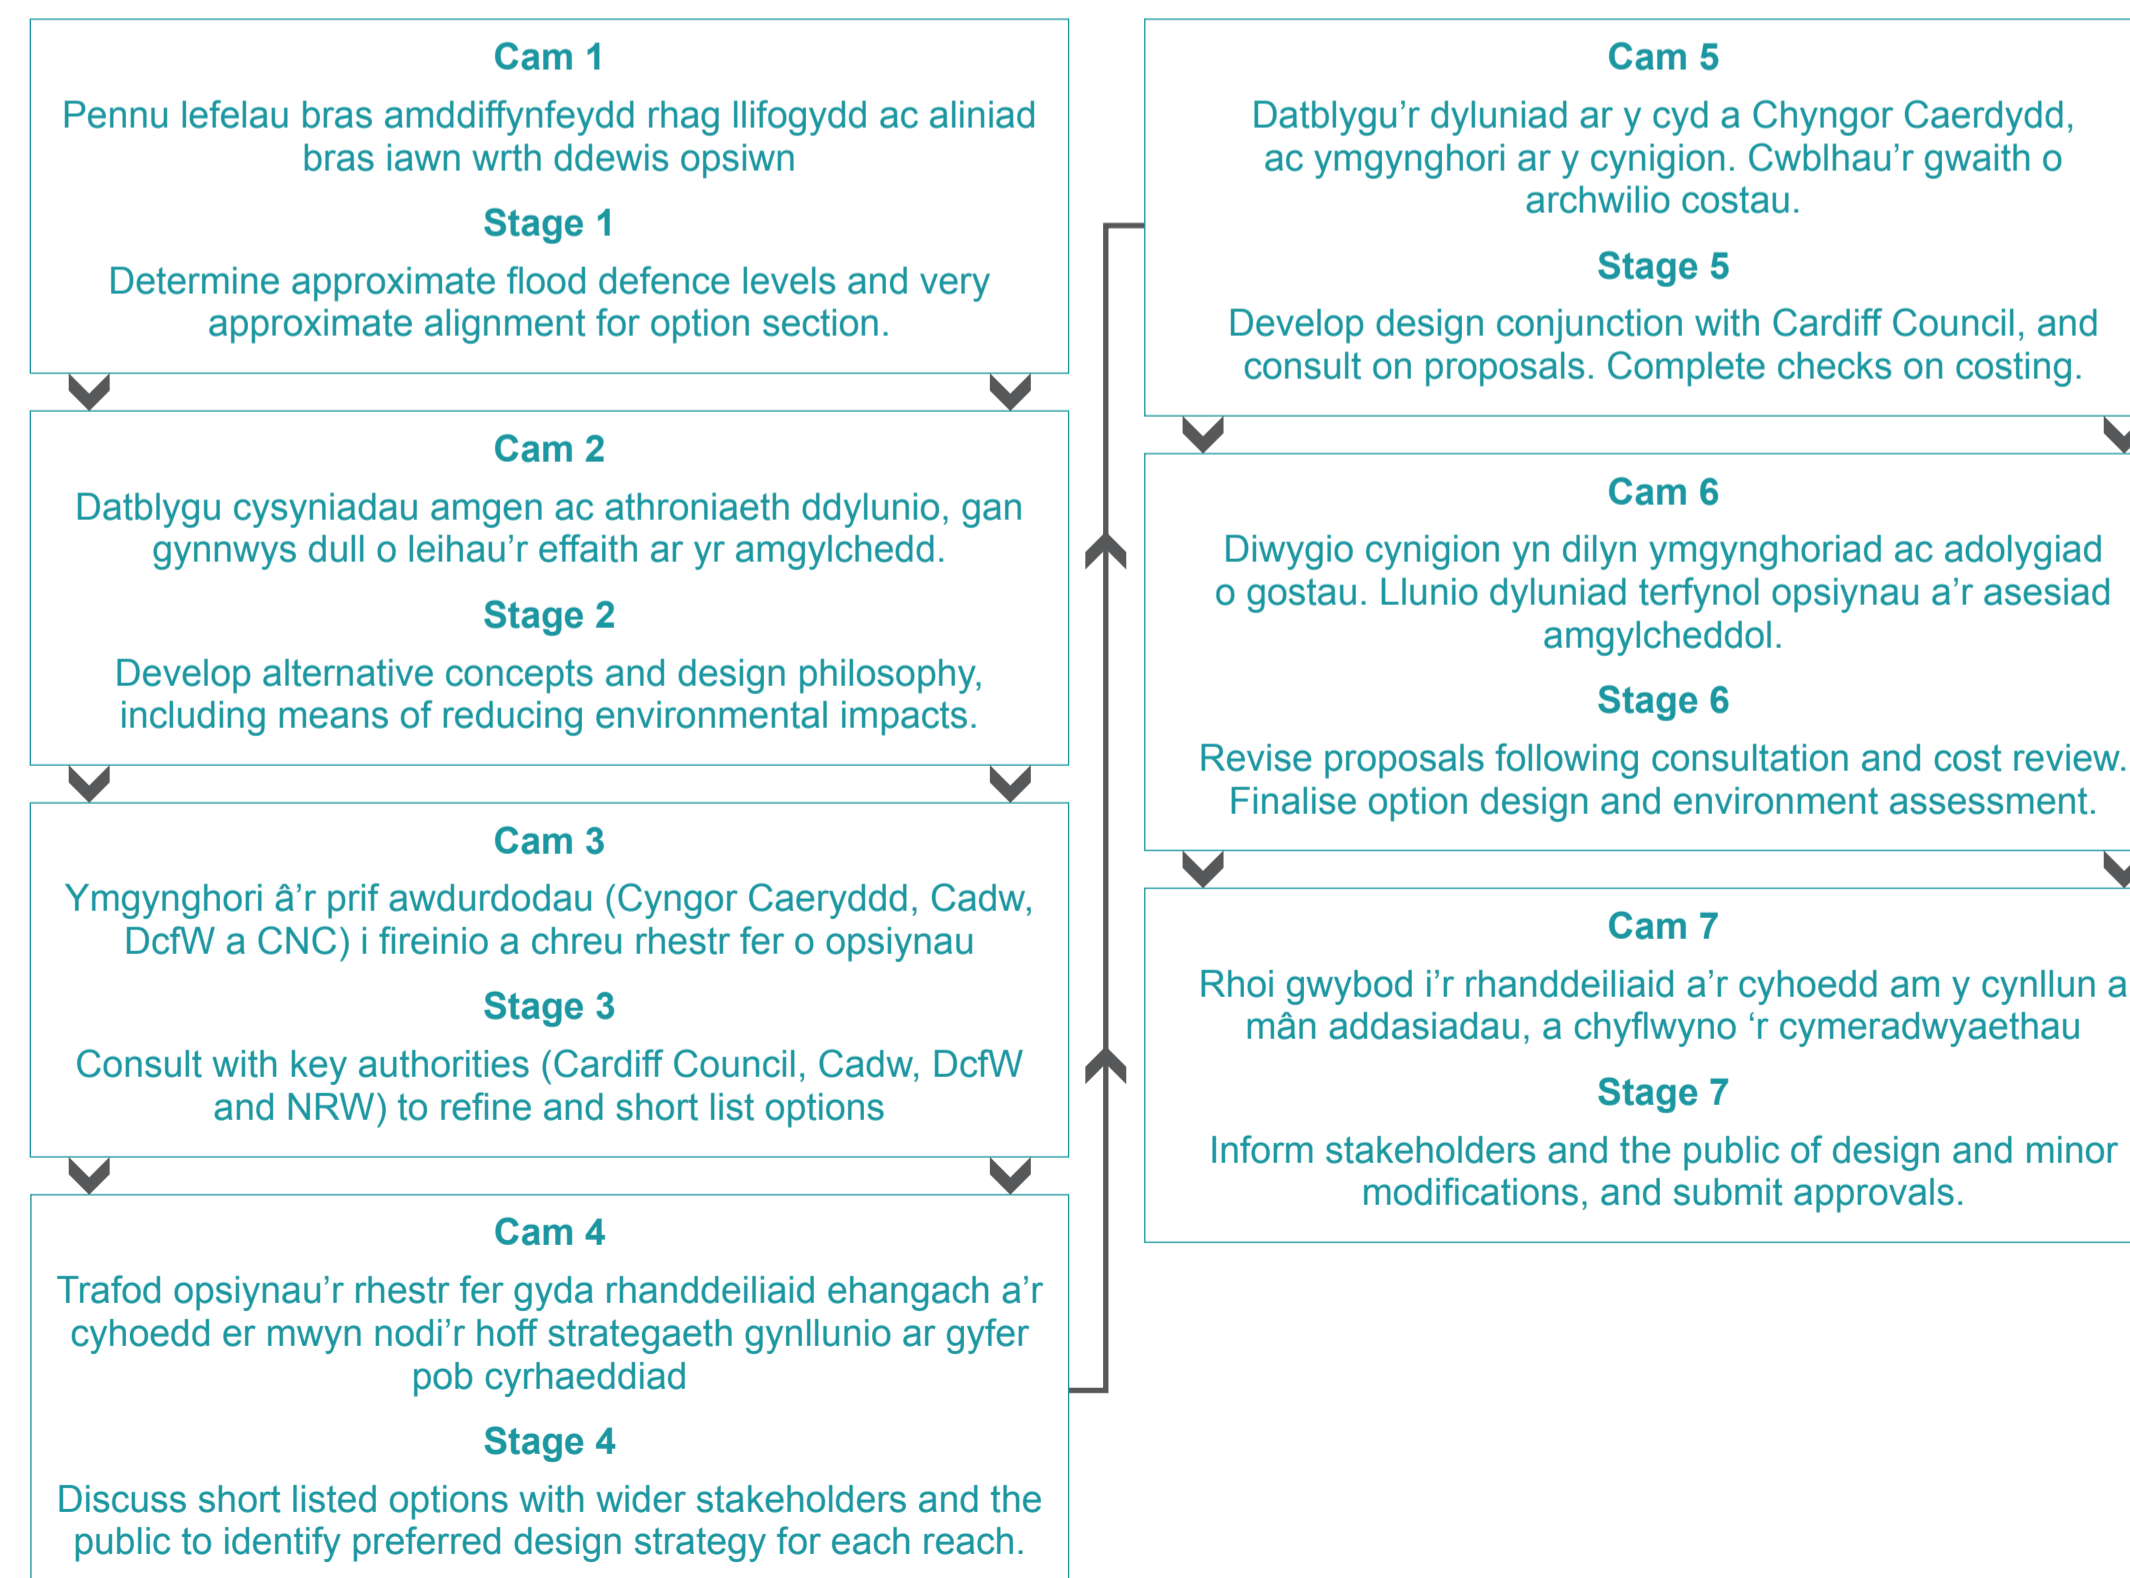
Cam 1

Pennu lefelau bras amddiffynfeydd rhag llifogydd ac aliniad bras iawn wrth ddewis opsiwn

Stage 1

Determine approximate flood defence levels and very approximate alignment for option section.

Cam 2

Datblygu cysyniadau amgen ac athroniaeth ddylunio, gan gynnwys dull o leihau'r effaith ar yr amgylchedd.

Stage 2

Develop alternative concepts and design philosophy, including means of reducing environmental impacts.

Cam 3

Ymgynghori â'r prif awdurdodau (Cyngor Caeryddd, Cadw, DcfW a CNC) i fireinio a chreu rhestr fer o opsiynau

Stage 3

Consult with key authorities (Cardiff Council, Cadw, DcfW and NRW) to refine and short list options

Cam 4

Trafod opsiynau'r rhestr fer gyda rhanddeiliaid ehangach a'r cyhoedd er mwyn nodi'r hoff strategaeth gynllunio ar gyfer pob cyrhaeddiad

Stage 4

Discuss short listed options with wider stakeholders and the public to identify preferred design strategy for each reach.

Cam 5

Datblygu'r dyluniad ar y cyd a Chyngor Caerdydd, ac ymgynghori ar y cynigion. Cwblhau'r gwaith o archwilio costau.

Stage 5

Develop design conjunction with Cardiff Council, and consult on proposals. Complete checks on costing.

Cam 6

Diwygio cynigion yn dilyn ymgynghoriad ac adolygiad o gostau. Llunio dyluniad terfynol opsiynau a'r asesiad amgylcheddol.

Stage 6

Revise proposals following consultation and cost review. Finalise option design and environment assessment.

Cam 7

Rhoi gwybod i'r rhanddeiliaid a'r cyhoedd am y cynllun a mân addasiadau, a chyflwyno 'r cymeradwyaethau

Stage 7

Inform stakeholders and the public of design and minor modifications, and submit approvals.